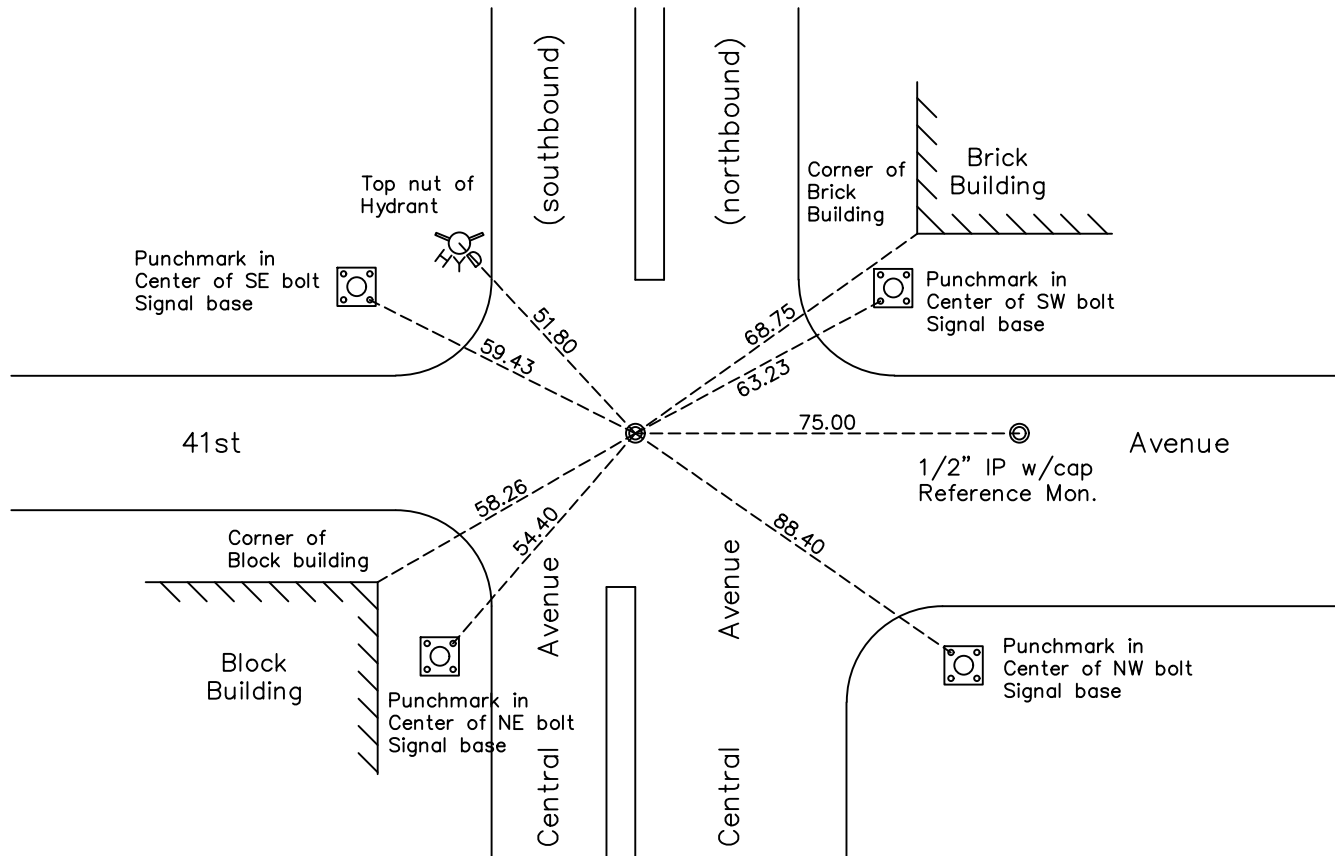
(southbound)

(northbound)

Top nut of Hydrant

HYD

Corner of Brick Building

Brick Building

Punchmark in Center of SE bolt Signal base

Punchmark in Center of SW bolt Signal base

51.80

68.75

59.43

63.23

75.00

41st

Avenue

1/2" IP w/cap Reference Mon.

58.26

54.40

88.40

Corner of Block building

Block Building

Punchmark in Center of NE bolt Signal base

Avenue

Avenue

Punchmark in Center of NW bolt Signal base

Central

Central